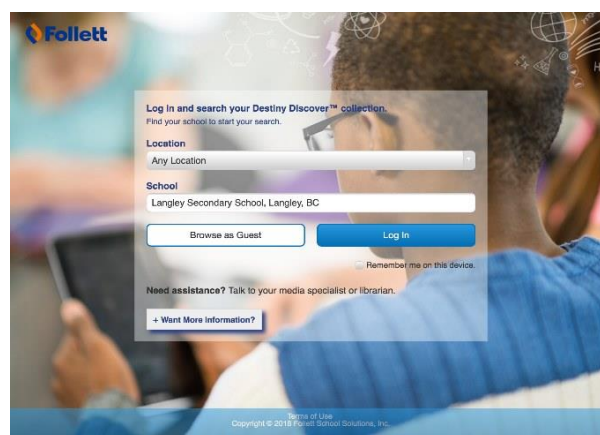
Follett

Log in and search your Destiny Discover™ collection.
Find your school to start your search.

Location
Any Location

School
Langley Secondary School, Langley, BC

Browse as Guest

Log In

Remember me on this device.

Need assistance? Talk to your media specialist or librarian.

+ Want More Information?

Terms of Use
Copyright © 2018 Follett School Solutions, Inc.